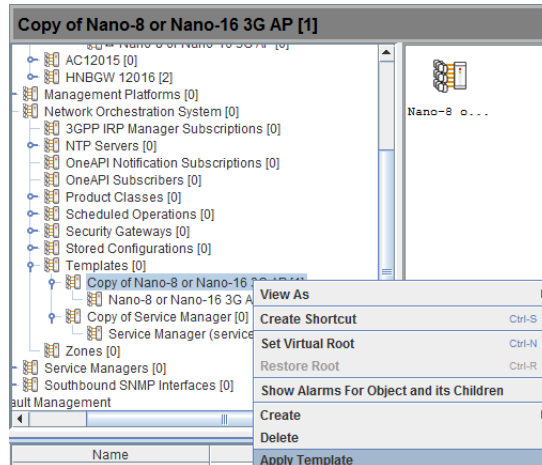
Copy of Nano-8 or Nano-16 3G AP [1]

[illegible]
AC12015 [0]
HNBGW 12016 [2]
Management Platforms [0]
Network Orchestration System [0]
3GPP IRP Manager Subscriptions [0]
NTP Servers [0]
OneAPI Notification Subscriptions [0]
OneAPI Subscribers [0]
Product Classes [0]
Scheduled Operations [0]
Security Gateways [0]
Stored Configurations [0]
Templates [0]
Copy of Nano-8 or Nano-16 3G AP [1]
Nano-8 or Nano-16 3G A
Copy of Service Manager [0]
Service Manager (service
Zones [0]
Service Managers [0]
Southbound SNMP Interfaces [0]
ault Management

Name

Nano-8 o...

View As
Create Shortcut Ctrl-S
Set Virtual Root Ctrl-N
Restore Root Ctrl-R
Show Alarms For Object and its Children
Create
Delete
Apply Template